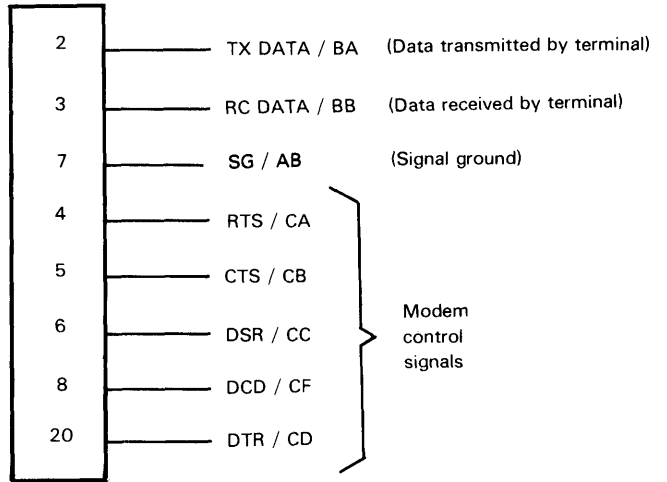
2 TX DATA / BA (Data transmitted by terminal)

3 RC DATA / BB (Data received by terminal)

7 SG / AB (Signal ground)

4 RTS / CA

5 CTS / CB

6 DSR / CC

8 DCD / CF

20 DTR / CD

Modem control signals